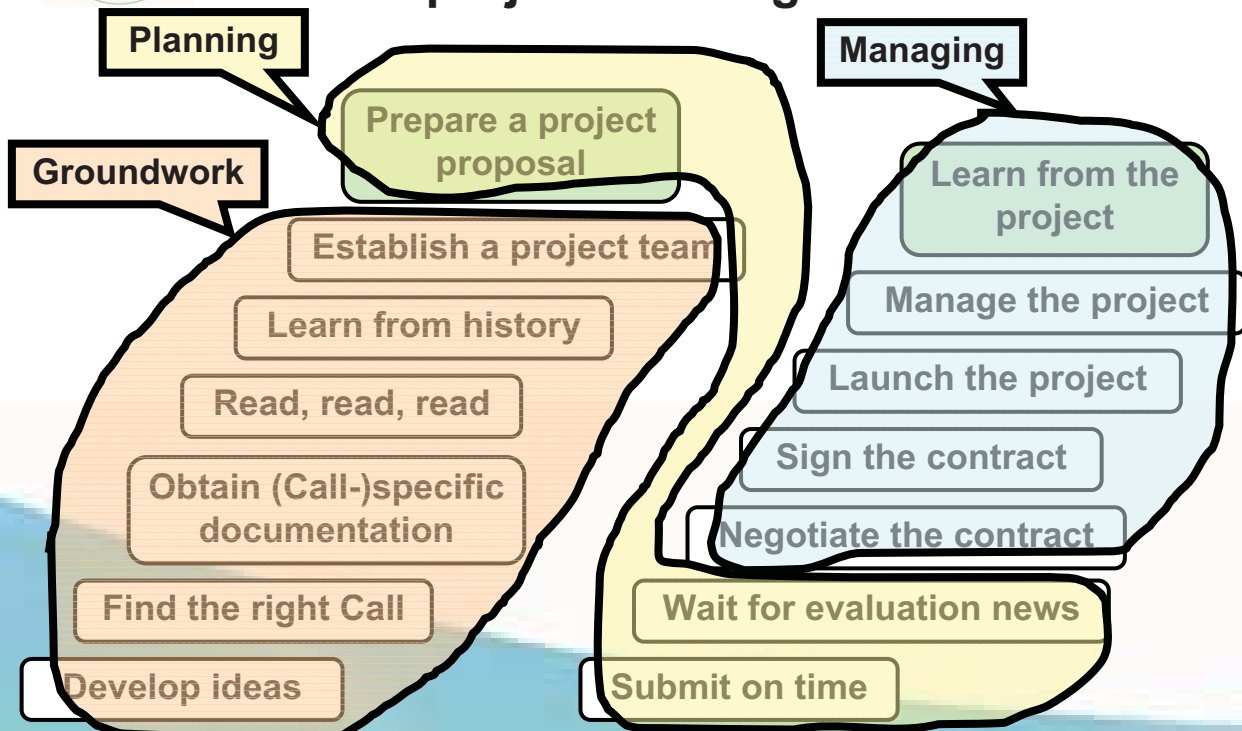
Planning

Managing

Prepare a project proposal

Groundwork

Learn from the project

Establish a project team

Manage the project

Learn from history

Launch the project

Read, read, read

Sign the contract

Obtain (Call-)specific documentation

Negotiate the contract

Find the right Call

Wait for evaluation news

Develop ideas

Submit on time